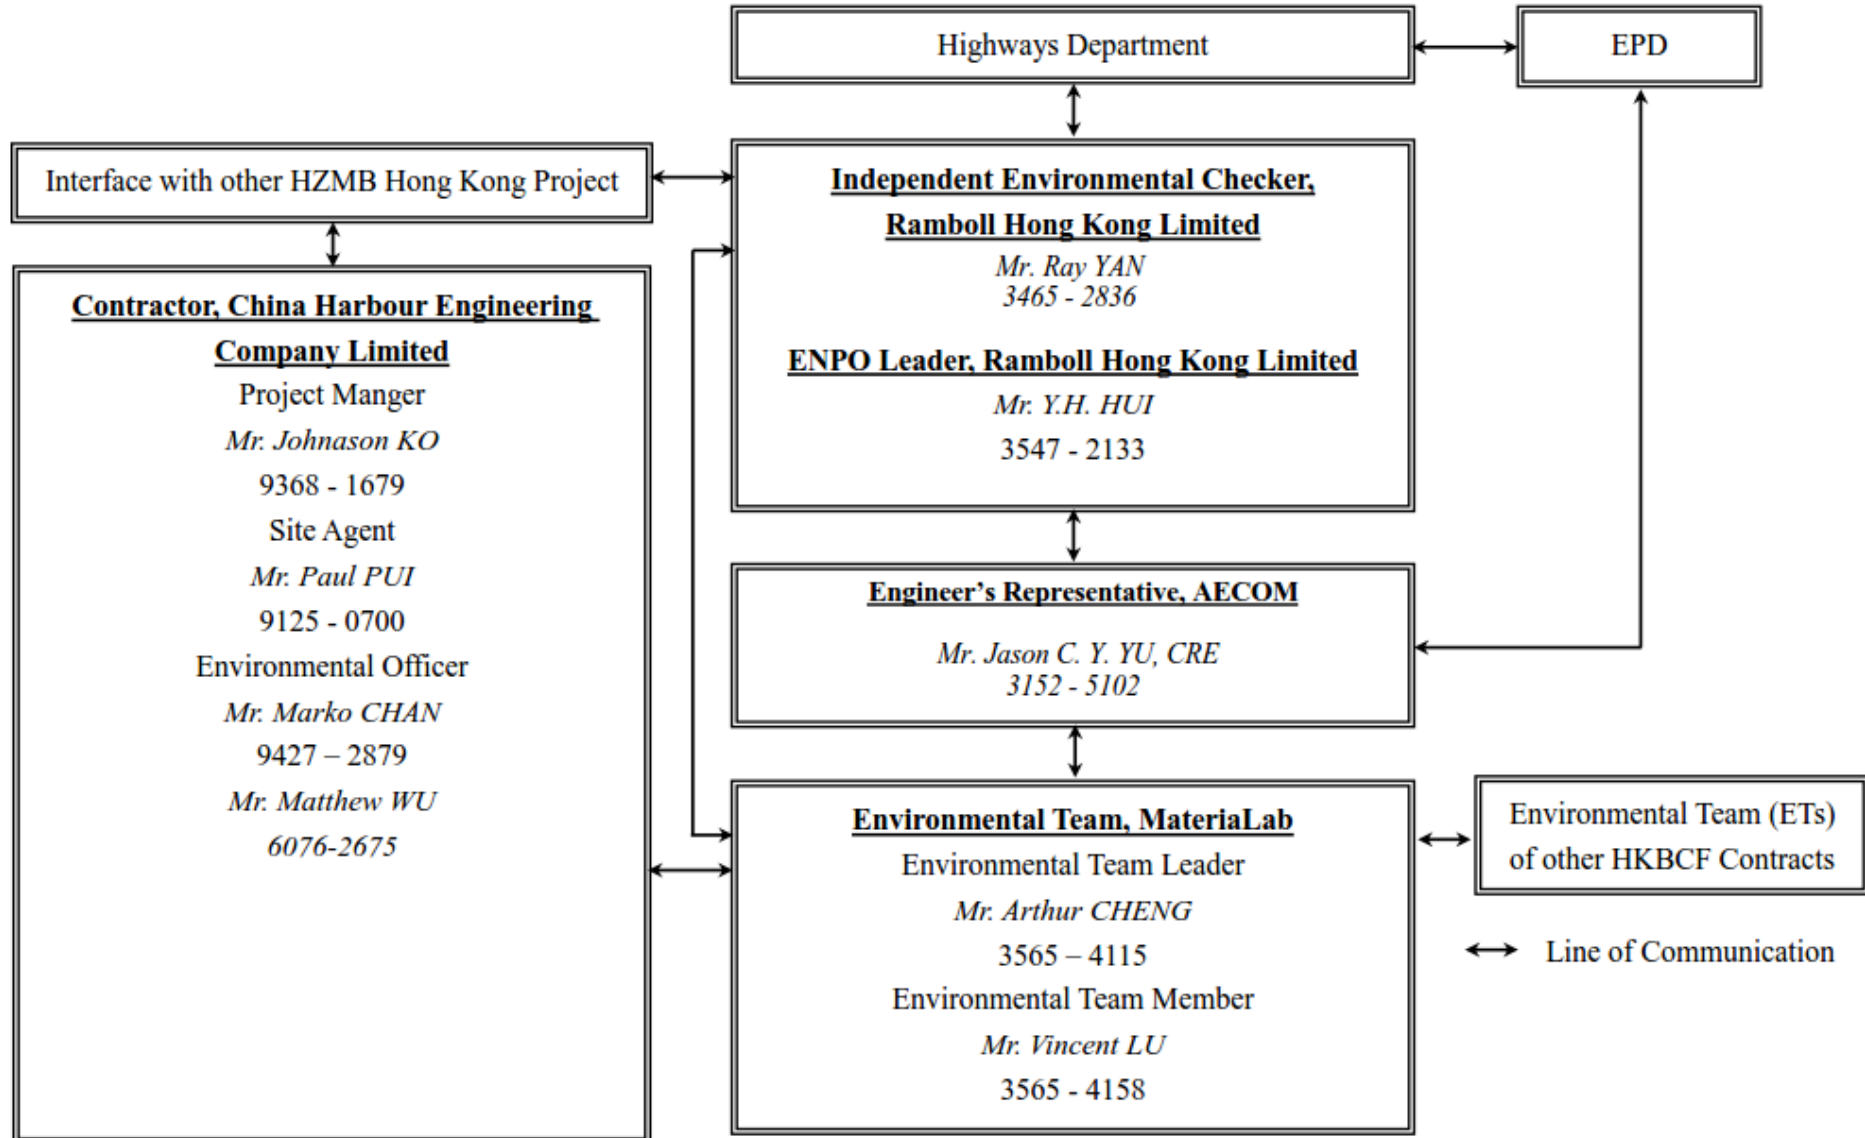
Highways Department

EPD

Interface with other HZMB Hong Kong Project

Independent Environmental Checker, Ramboll Hong Kong Limited
Mr. Ray YAN
3465 - 2836

ENPO Leader, Ramboll Hong Kong Limited
Mr. Y.H. HUI
3547 - 2133

Contractor, China Harbour Engineering Company Limited
Project Manger
Mr. Johnason KO
9368 - 1679
Site Agent
Mr. Paul PUI
9125 - 0700
Environmental Officer
Mr. Marko CHAN
9427 – 2879
Mr. Matthew WU
6076-2675

Engineer's Representative, AECOM
Mr. Jason C. Y. YU, CRE
3152 - 5102

Environmental Team, MateriaLab
Environmental Team Leader
Mr. Arthur CHENG
3565 – 4115
Environmental Team Member
Mr. Vincent LU
3565 - 4158

Environmental Team (ETs) of other HKBCF Contracts

Line of Communication